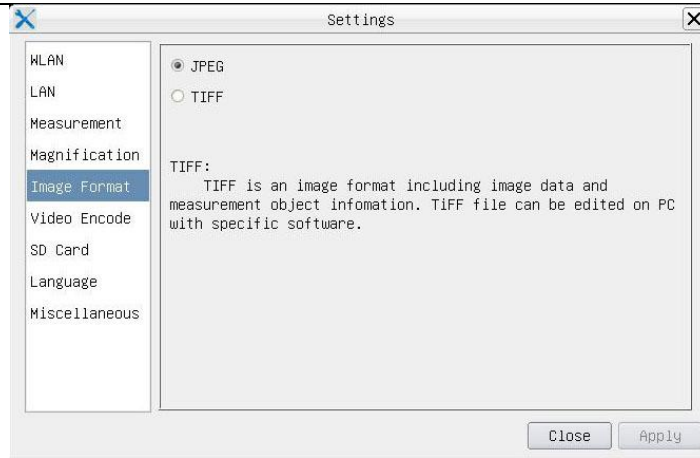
Settings

WLAN
LAN
Measurement
Magnification
Image Format
Video Encode
SD Card
Language
Miscellaneous

JPEG
TIFF

TIFF:
TIFF is an image format including image data and measurement object infomation. TiFF file can be edited on PC with specific software.

Close
Apply